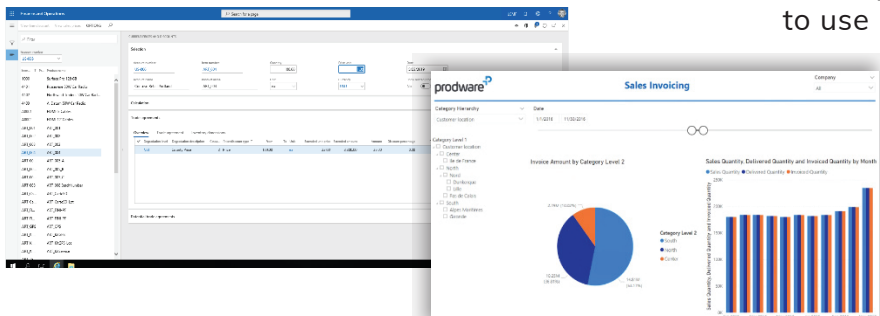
to use

Finance and Operations

Search for a page

prodware

Sales Invoicing

Company

All

Category Hierarchy

Customer location

Date

1/1/2016

11/30/2016

Category Level 1

Customer location

Centre

Ile-de-France

North

Nord

Dunkerque

Lille

Pas de Calais

South

Alpes Maritimes

Gironde

Invoice Amount by Category Level 2

Category Level 2

South

North

Centre

Sales Quantity, Delivered Quantity and Invoiced Quantity by Month

Sales Quantity

Delivered Quantity

Invoiced Quantity

Sales Quantity, Delivered Quantity and Invoiced Quantity